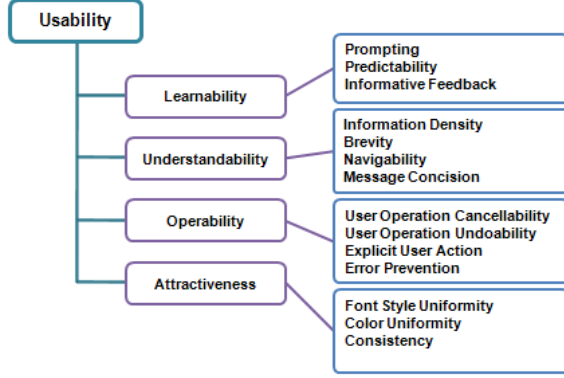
Usability

Learnability

Prompting
Predictability
Informative Feedback

Understandability

Information Density
Brevity
Navigability
Message Concision

Operability

User Operation Cancellability
User Operation Undoability
Explicit User Action
Error Prevention

Attractiveness

Font Style Uniformity
Color Uniformity
Consistency